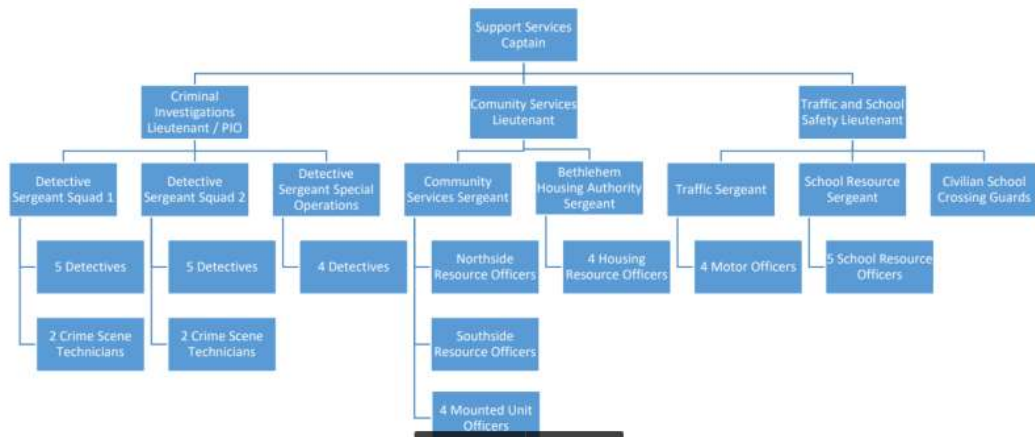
Support Services Captain

Criminal Investigations Lieutenant / PIO

Comunity Services Lieutenant

Traffic and School Safety Lieutenant

Detective Sergeant Squad 1

Detective Sergeant Squad 2

Detective Sergeant Special Operations

Community Services Sergeant

Bethlehem Housing Authority Sergeant

Traffic Sergeant

School Resource Sergeant

Civilian School Crossing Guards

5 Detectives

5 Detectives

4 Detectives

Northside Resource Officers

4 Housing Resource Officers

4 Motor Officers

5 School Resource Officers

2 Crime Scene Technicians

2 Crime Scene Technicians

Southside Resource Officers

4 Mounted Unit Officers